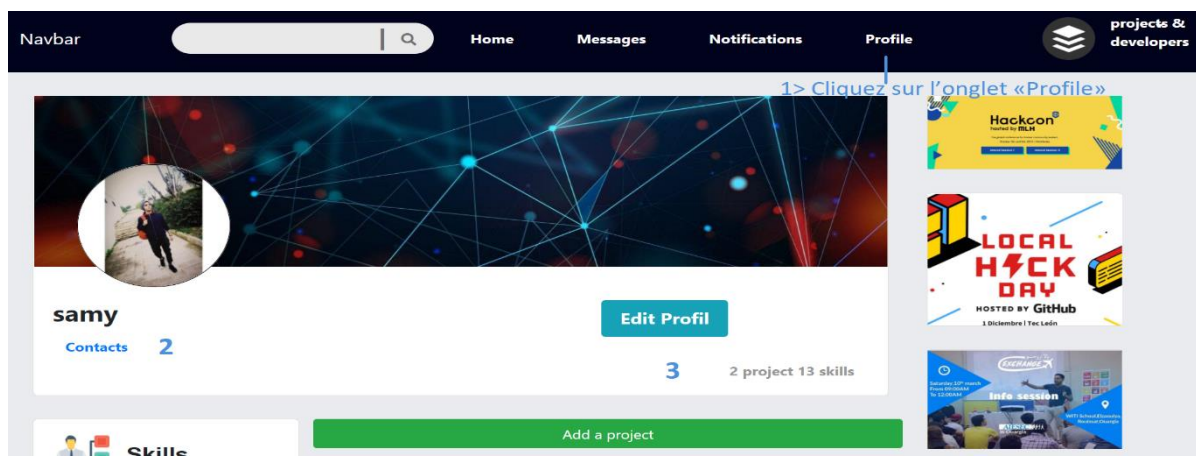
Navbar

Home Messages Notifications Profile

projects & developers

1> Cliquez sur l'onglet «Profile»

Hackcon
hosted by MLH

LOCAL HACK DAY
HOSTED BY GitHub
1 Diciembre | Tec León

EXCHANGE
Info session

samy

Contacts 2

Edit Profil

3 2 project 13 skills

Skills

Add a project